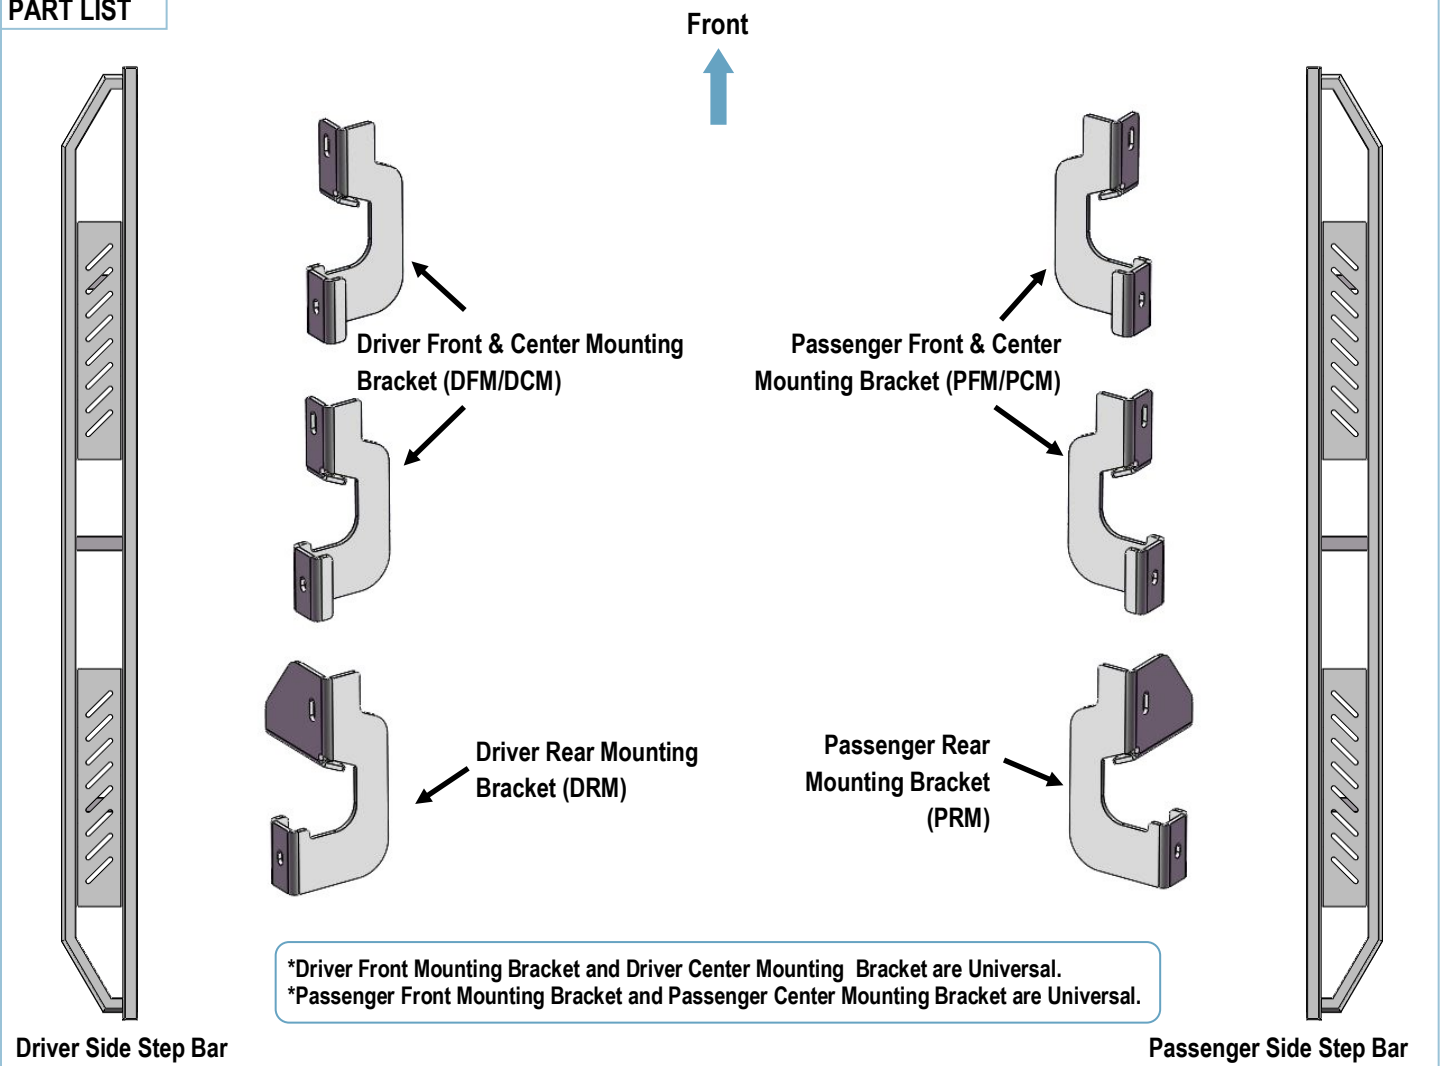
PART LIST

Front

Driver Front & Center Mounting Bracket (DFM/DCM)

Passenger Front & Center Mounting Bracket (PFM/PCM)

Driver Rear Mounting Bracket (DRM)

Passenger Rear Mounting Bracket (PRM)

*Driver Front Mounting Bracket and Driver Center Mounting Bracket are Universal.
*Passenger Front Mounting Bracket and Passenger Center Mounting Bracket are Universal.

Driver Side Step Bar

Passenger Side Step Bar